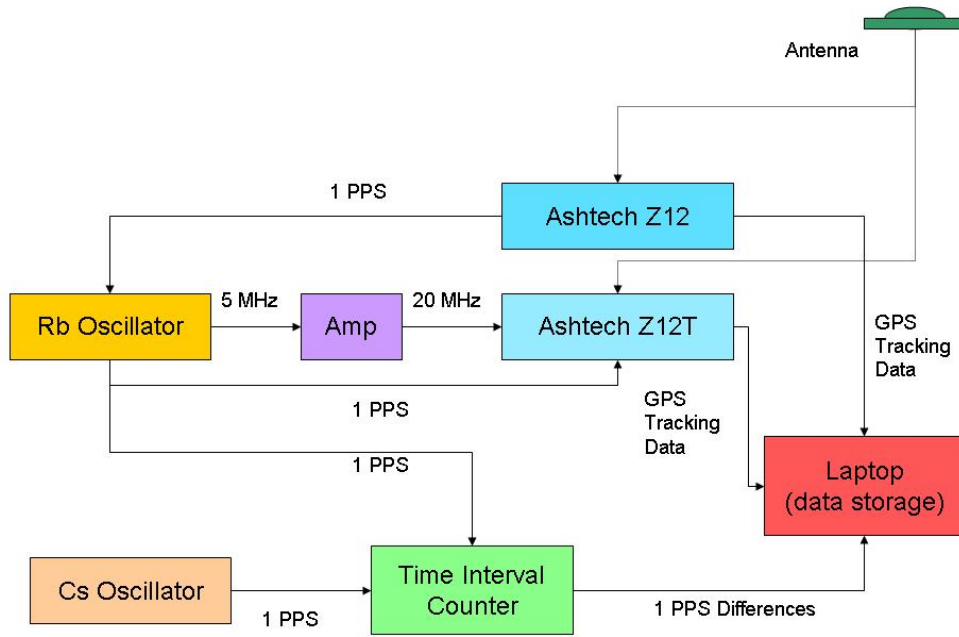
Antenna

1 PPS

Ashtech Z12

Rb Oscillator

5 MHz

Amp

20 MHz

Ashtech Z12T

GPS Tracking Data

1 PPS

GPS Tracking Data

1 PPS

Laptop (data storage)

Cs Oscillator

Time Interval Counter

1 PPS

1 PPS Differences